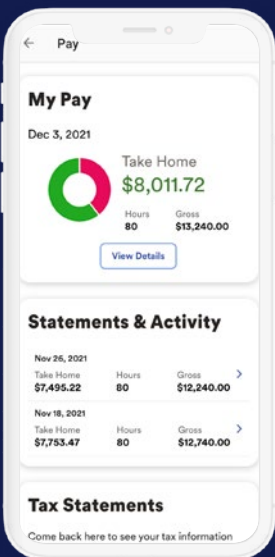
Pay

My Pay

Dec 3, 2021

Take Home
$8,011.72

Hours
80

Gross
$13,240.00

View Details

Statements & Activity

Nov 26, 2021

| Take Home | Hours | Gross |
|---|---|---|
| $7,495.22 | 80 | $12,240.00 |

Nov 18, 2021

| Take Home | Hours | Gross |
|---|---|---|
| $7,753.47 | 80 | $12,740.00 |

Tax Statements

Come back here to see your tax information